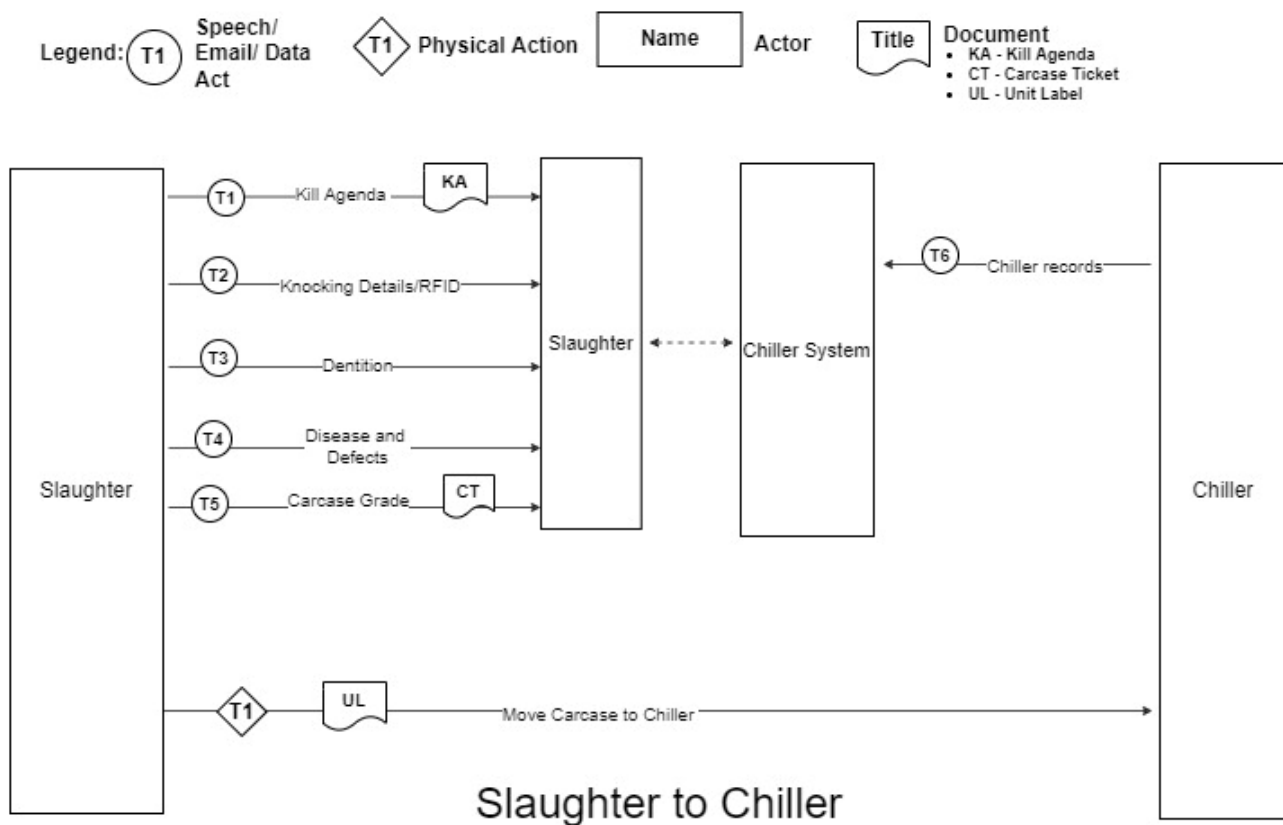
Legend: T1 Speech/ Email/ Data Act

T1 Physical Action

Name Actor

Title Document
- KA - Kill Agenda
- CT - Carcase Ticket
- UL - Unit Label

Slaughter

T1 Kill Agenda KA

T2 Knocking Details/RFID

T3 Dentition

T4 Disease and Defects

T5 Carcase Grade CT

Slaughter

Chiller System

T6 Chiller records

Chiller

T1 UL Move Carcase to Chiller

Slaughter to Chiller